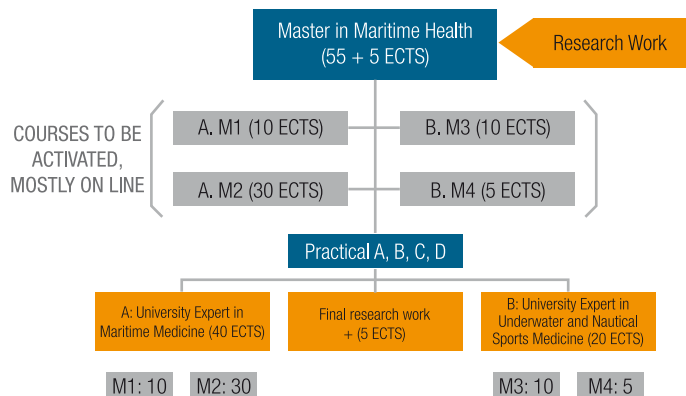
Master in Maritime Health
(55 + 5 ECTS)

Research Work

COURSES TO BE ACTIVATED, MOSTLY ON LINE

A. M1 (10 ECTS)

B. M3 (10 ECTS)

A. M2 (30 ECTS)

B. M4 (5 ECTS)

Practical A, B, C, D

A: University Expert in Maritime Medicine (40 ECTS)

Final research work + (5 ECTS)

B: University Expert in Underwater and Nautical Sports Medicine (20 ECTS)

M1: 10

M2: 30

M3: 10

M4: 5